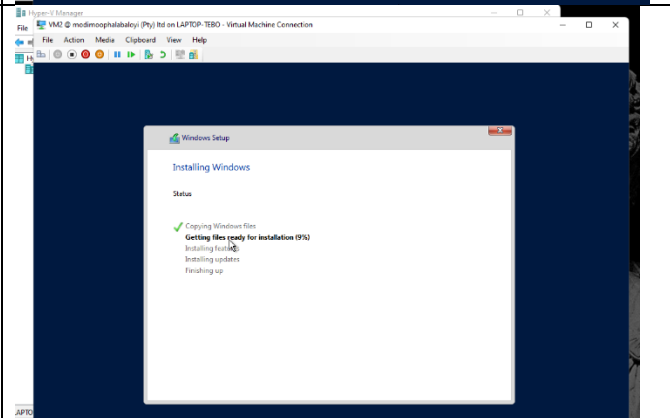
Hyper-V Manager

File

VM2 @ modimoophalabaloyi (Pty) ltd on LAPTOP-TEBO - Virtual Machine Connection

File Action Media Clipboard View Help

Windows Setup

Installing Windows

Status

Copying Windows files
Getting files ready for installation (9%)
Installing features
Installing updates
Finishing up

LAPTO